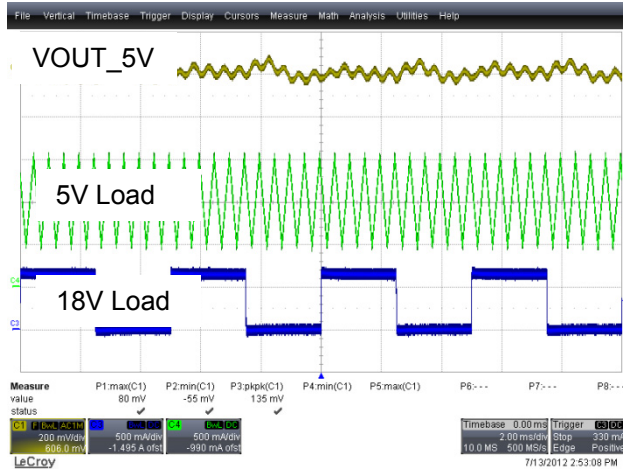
File Vertical Timebase Trigger Display Cursors Measure Math Analysis Utilities Help

VOUT_5V

5V Load

18V Load

Measure P1:max(C1) P2:min(C1) P3:pkpk(C1) P4:min(C1) P5:max(C1) P6:--- P7:--- P8:---
value 80 mV -55 mV 135 mV
status ✔ ✔ ✔

C1 BwL AC1M 200 mV/div 606.0 mV
BwL DC 500 mA/div -1.495 A ofst
C4 BwL DC 500 mA/div -990 mA ofst

Timebase 0.00 ms 2.00 ms/div 10.0 MS 500 MS/s
Trigger C3 DC Stop 330 mA Edge Positive

LeCroy
7/13/2012 2:53:08 PM